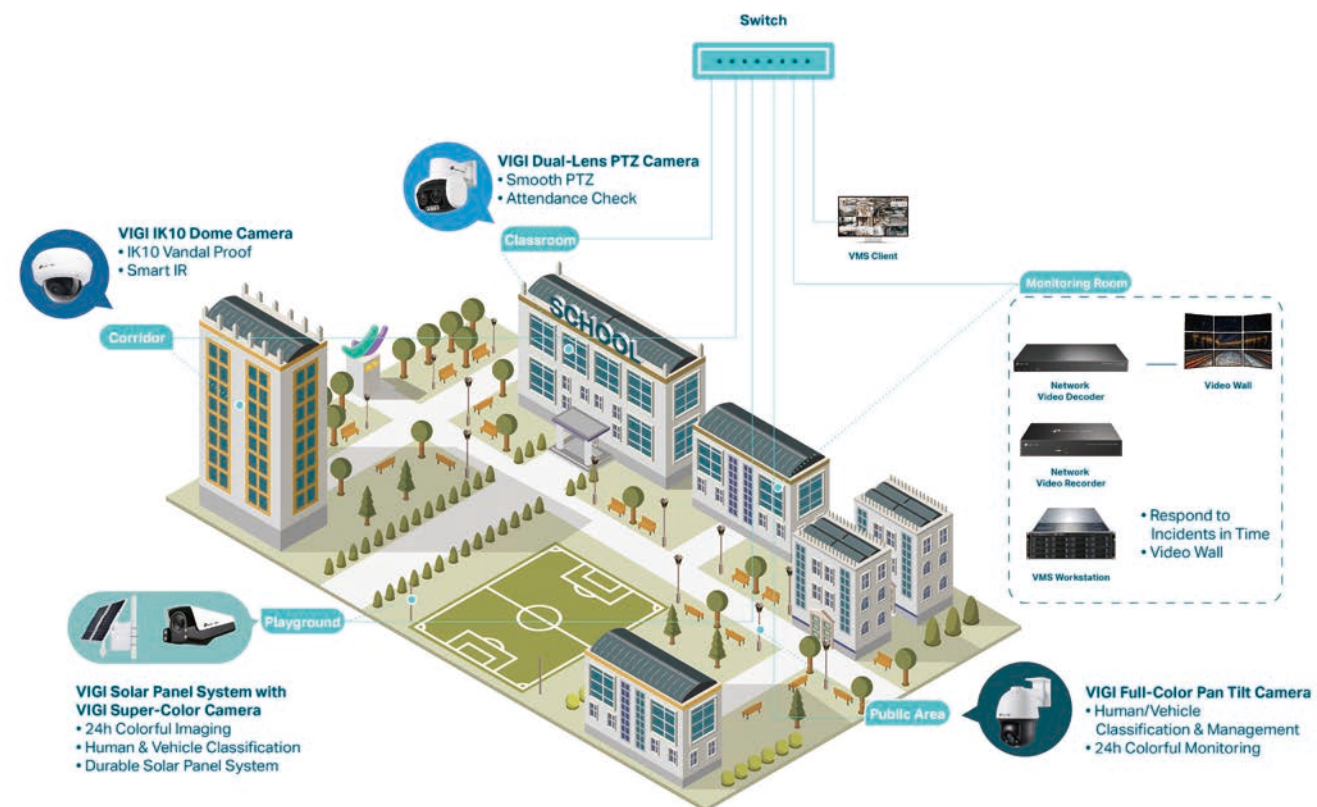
Switch

VIGI Dual-Lens PTZ Camera
• Smooth PTZ
• Attendance Check

VIGI IK10 Dome Camera
• IK10 Vandal Proof
• Smart IR

Classroom

VMS Client

Corridor

SCHOOL

Monitoring Room

Network Video Decoder

Video Wall

Network Video Recorder

• Respond to Incidents in Time
• Video Wall

VMS Workstation

Playground

VIGI Solar Panel System with VIGI Super-Color Camera
• 24h Colorful Imaging
• Human & Vehicle Classification
• Durable Solar Panel System

Public Area

VIGI Full-Color Pan Tilt Camera
• Human/Vehicle Classification & Management
• 24h Colorful Monitoring